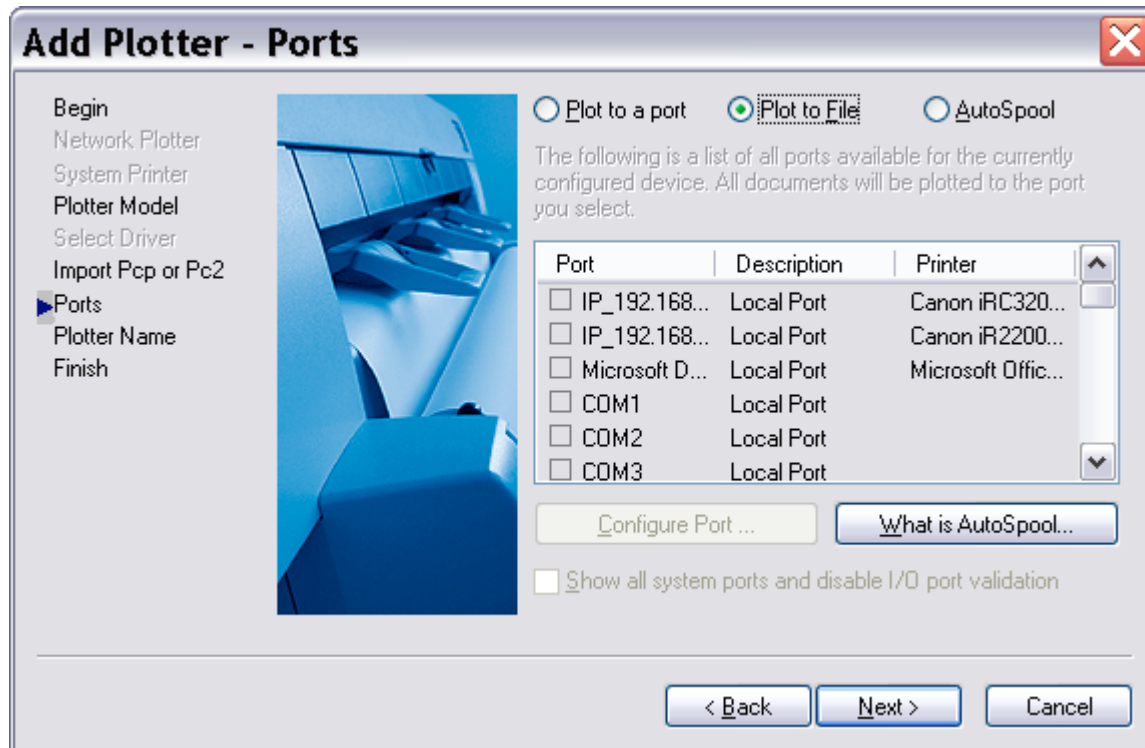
Add Plotter - Ports

Begin
Network Plotter
System Printer
Plotter Model
Select Driver
Import Pcp or Pc2
Ports
Plotter Name
Finish

Plot to a port
Plot to File
AutoSpool

The following is a list of all ports available for the currently configured device. All documents will be plotted to the port you select.

| Port | Description | Printer |
|---|---|---|
| IP_192.168... | Local Port | Canon iRC320... |
| IP_192.168... | Local Port | Canon iR2200... |
| Microsoft D... | Local Port | Microsoft Offic... |
| COM1 | Local Port | |
| COM2 | Local Port | |
| COM3 | Local Port | |

Configure Port ...
What is AutoSpool...

Show all system ports and disable I/O port validation

< Back
Next >
Cancel